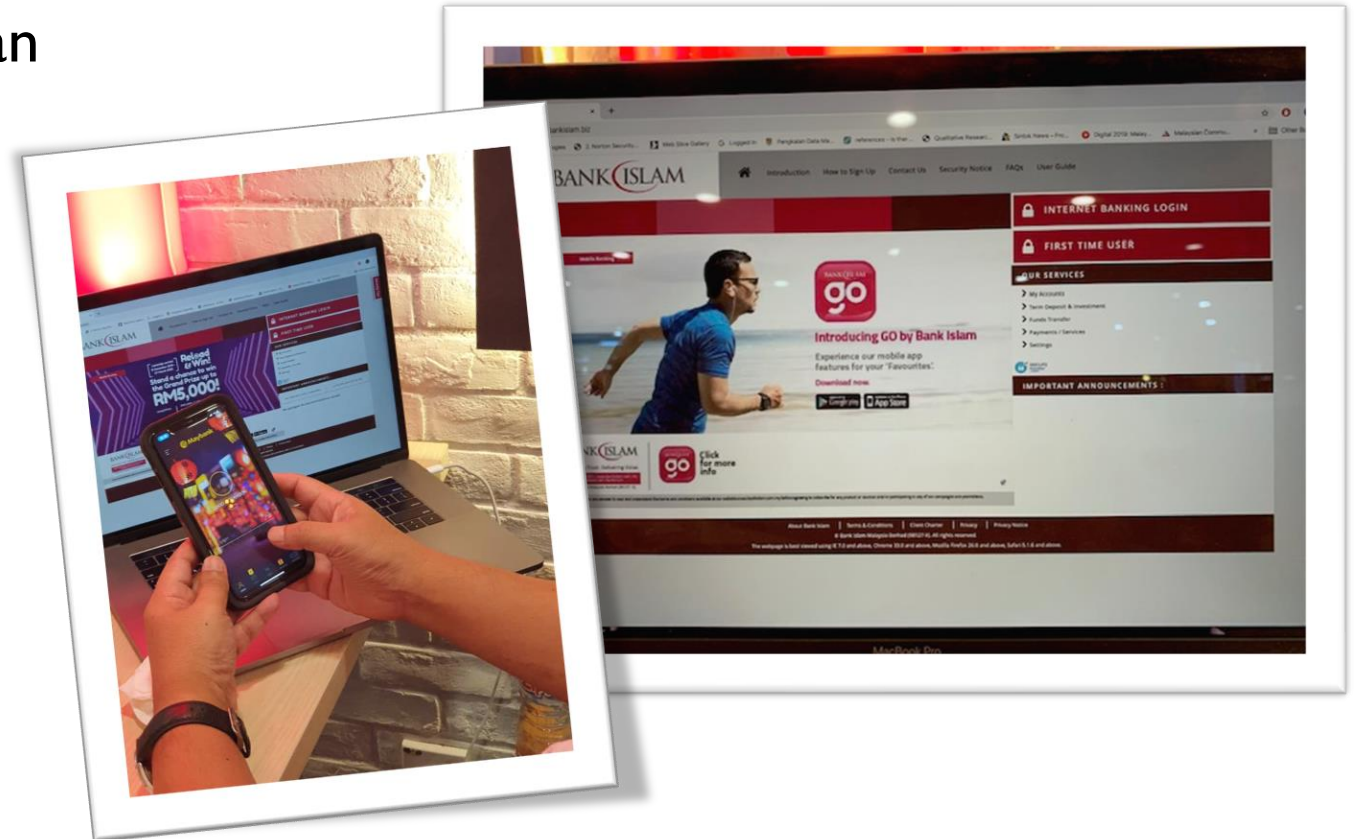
an

BANK ISLAM

Reload & Win!
Stand a chance to win the Grand Prize up to RM5,000!

INTERNET BANKING LOGIN
FIRST TIME USER

Maybank

bankislam.biz

Introduction How to Sign Up Contact Us Security Notice FAQs User Guide

BANK ISLAM

INTERNET BANKING LOGIN
FIRST TIME USER
OUR SERVICES
My Accounts
Term Deposit & Investment
Funds Transfer
Payments / Services
Settings

IMPORTANT ANNOUNCEMENTS

Mobile Banking

BANK ISLAM go
Introducing GO by Bank Islam
Experience our mobile app features for your 'Favourites'.
Download now
Google play App Store

BANK ISLAM
go
Click for more info

About Bank Islam | Terms & Conditions | Client Charter | Privacy | Privacy Notice
© Bank Islam Malaysia Berhad (98127-X). All rights reserved.
The webpage is best viewed using IE 7.0 and above, Chrome 33.0 and above, Mozilla Firefox 26.0 and above, Safari 5.1.6 and above.

MacBook Pro